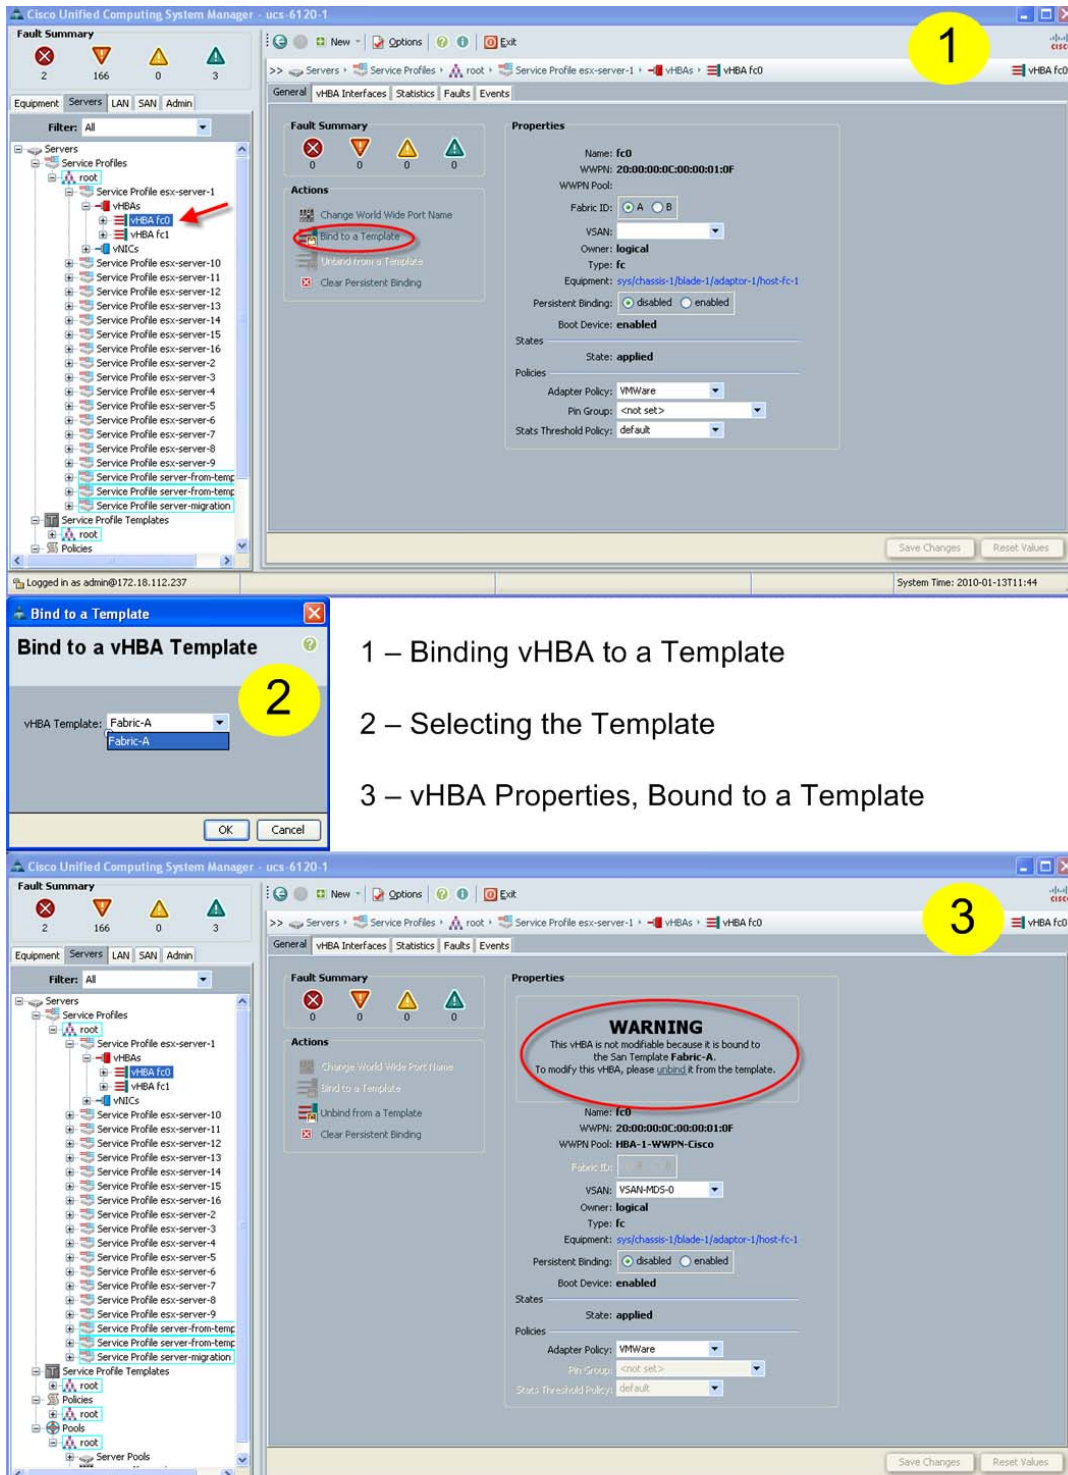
Cisco Unified Computing System Manager - ucs-6120-1

Fault Summary

2 166 0 3

New Options Exit

>> Servers › Service Profiles › root › Service Profile esx-server-1 › vHBAs › vHBA fc0

vHBA fc0

1

Equipment Servers LAN SAN Admin

Filter: All

Servers
Service Profiles
root
Service Profile esx-server-1
vHBAs
vHBA fc0
vHBA fc1
vNICs
Service Profile esx-server-10
Service Profile esx-server-11
Service Profile esx-server-12
Service Profile esx-server-13
Service Profile esx-server-14
Service Profile esx-server-15
Service Profile esx-server-16
Service Profile esx-server-2
Service Profile esx-server-3
Service Profile esx-server-4
Service Profile esx-server-5
Service Profile esx-server-6
Service Profile esx-server-7
Service Profile esx-server-8
Service Profile esx-server-9
Service Profile server-from-temp
Service Profile server-from-temp
Service Profile server-migration
Service Profile Templates
root
Policies

General vHBA Interfaces Statistics Faults Events

Fault Summary

0 0 0 0

Actions

Change World Wide Port Name
Bind to a Template
Unbind from a Template
Clear Persistent Binding

Properties

Name: fc0
WWPN: 20:00:00:0C:00:00:01:0F
WWPN Pool:
Fabric ID: A B
VSAN:
Owner: logical
Type: fc
Equipment: sys/chassis-1/blade-1/adaptor-1/host-fc-1
Persistent Binding: disabled enabled
Boot Device: enabled
States
State: applied
Policies
Adapter Policy: VMWare
Pin Group: <not set>
Stats Threshold Policy: default

Save Changes Reset Values

Logged in as admin@172.18.112.237

System Time: 2010-01-13T11:44

Bind to a Template

Bind to a vHBA Template

2

vHBA Template: Fabric-A
Fabric-A

OK Cancel

1 – Binding vHBA to a Template

2 – Selecting the Template

3 – vHBA Properties, Bound to a Template

Cisco Unified Computing System Manager - ucs-6120-1

Fault Summary

2 166 0 3

New Options Exit

>> Servers › Service Profiles › root › Service Profile esx-server-1 › vHBAs › vHBA fc0

3

vHBA fc0

Equipment Servers LAN SAN Admin

Filter: All

Servers
Service Profiles
root
Service Profile esx-server-1
vHBAs
vHBA fc0
vHBA fc1
vNICs
Service Profile esx-server-10
Service Profile esx-server-11
Service Profile esx-server-12
Service Profile esx-server-13
Service Profile esx-server-14
Service Profile esx-server-15
Service Profile esx-server-16
Service Profile esx-server-2
Service Profile esx-server-3
Service Profile esx-server-4
Service Profile esx-server-5
Service Profile esx-server-6
Service Profile esx-server-7
Service Profile esx-server-8
Service Profile esx-server-9
Service Profile server-from-temp
Service Profile server-from-temp
Service Profile server-migration
Service Profile Templates
root
Policies
root
Pools
root
Server Pools

General vHBA Interfaces Statistics Faults Events

Fault Summary

0 0 0 0

Actions

Change World Wide Port Name
Bind to a Template
Unbind from a Template
Clear Persistent Binding

Properties

WARNING
This vHBA is not modifiable because it is bound to the San Template Fabric-A.
To modify this vHBA, please unbind it from the template.

Name: fc0
WWPN: 20:00:00:0C:00:00:01:0F
WWPN Pool: HBA-1-WWPN-Cisco
Fabric ID:
VSAN: VSAN-MDS-0
Owner: logical
Type: fc
Equipment: sys/chassis-1/blade-1/adaptor-1/host-fc-1
Persistent Binding: disabled enabled
Boot Device: enabled
States
State: applied
Policies
Adapter Policy: VMWare
Pin Group: <not set>
Stats Threshold Policy: default

Save Changes Reset Values